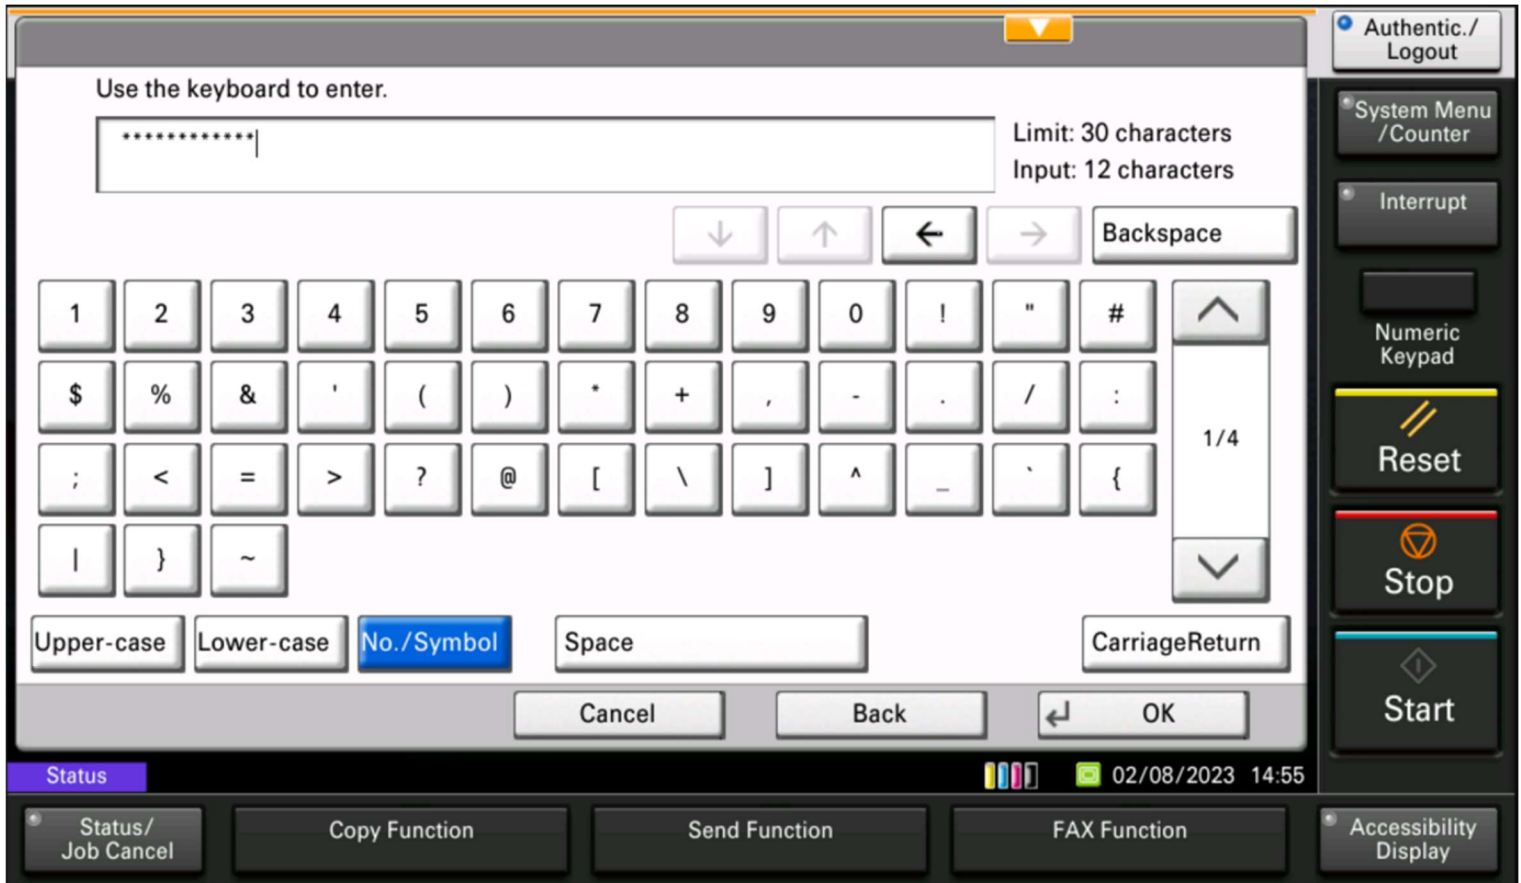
Use the keyboard to enter.

************

Limit: 30 characters
Input: 12 characters

Backspace

1 2 3 4 5 6 7 8 9 0 ! " #
$ % & ' ( ) * + , - . / :
; < = > ? @ [ \ ] ^ _ ` {
| } ~

1/4

Upper-case Lower-case No./Symbol Space CarriageReturn

Cancel Back OK

Authentic./ Logout
System Menu /Counter
Interrupt
Numeric Keypad
Reset
Stop
Start

Status
02/08/2023 14:55

Status/ Job Cancel
Copy Function
Send Function
FAX Function
Accessibility Display